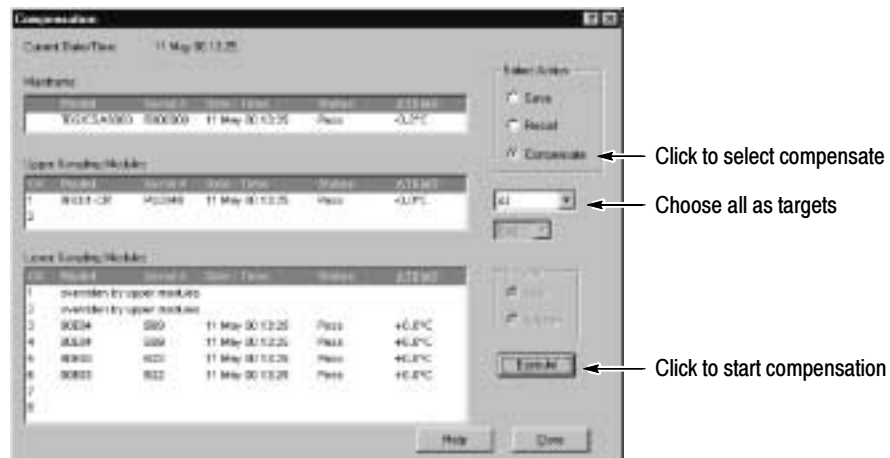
Compensation

Current Date/Time: 11 May 00 13:25

Mainframe

| Model | Serial # | Date / Time | Status | Δ T(ext) |
|---|---|---|---|---|
| TDS/CSA8000 | B000000 | 11 May 00 13:25 | Pass | -0.2°C |

Upper Sampling Modules

| CH | Model | Serial # | Date / Time | Status | Δ T(ext) |
|---|---|---|---|---|---|
| 1 | 80E01-CR | 1450349 | 11 May 00 13:25 | Pass | -0.0°C |
| 2 | | | | | |

Lower Sampling Modules

| CH | Model | Serial # | Date / Time | Status | Δ T(ext) |
|---|---|---|---|---|---|
| 1 | overridden by upper modules | | | | |
| 2 | overridden by upper modules | | | | |
| 3 | 80E04 | B889 | 11 May 00 13:25 | Pass | +0.0°C |
| 4 | 80E04 | B889 | 11 May 00 13:25 | Pass | +0.0°C |
| 5 | 80E03 | B033 | 11 May 00 13:25 | Pass | +0.0°C |
| 6 | 80E03 | B033 | 11 May 00 13:25 | Pass | +0.0°C |
| 7 | | | | | |
| 8 | | | | | |

Select Action

Save

Recall

Compensate

All

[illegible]

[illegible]

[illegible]

Execute

Help

Close

Click to select compensate

Choose all as targets

Click to start compensation